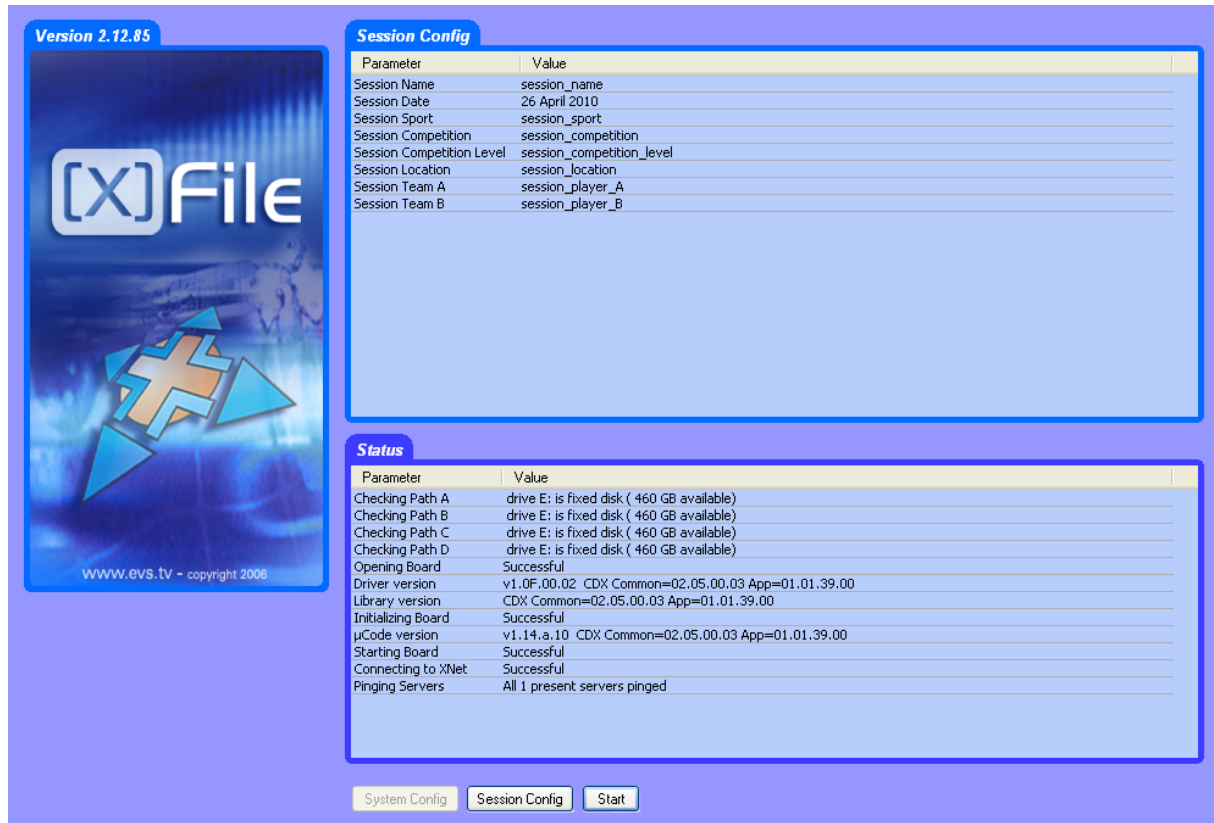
Version 2.12.85

[X]File

www.evs.tv - copyright 2006

Session Config

| Parameter | Value |
|---|---|
| Session Name | session_name |
| Session Date | 26 April 2010 |
| Session Sport | session_sport |
| Session Competition | session_competition |
| Session Competition Level | session_competition_level |
| Session Location | session_location |
| Session Team A | session_player_A |
| Session Team B | session_player_B |

Status

| Parameter | Value |
|---|---|
| Checking Path A | drive E: is fixed disk ( 460 GB available) |
| Checking Path B | drive E: is fixed disk ( 460 GB available) |
| Checking Path C | drive E: is fixed disk ( 460 GB available) |
| Checking Path D | drive E: is fixed disk ( 460 GB available) |
| Opening Board | Successful |
| Driver version | v1.0F.00.02 CDX Common=02.05.00.03 App=01.01.39.00 |
| Library version | CDX Common=02.05.00.03 App=01.01.39.00 |
| Initializing Board | Successful |
| µCode version | v1.14.a.10 CDX Common=02.05.00.03 App=01.01.39.00 |
| Starting Board | Successful |
| Connecting to XNet | Successful |
| Pinging Servers | All 1 present servers pinged |

System Config Session Config Start